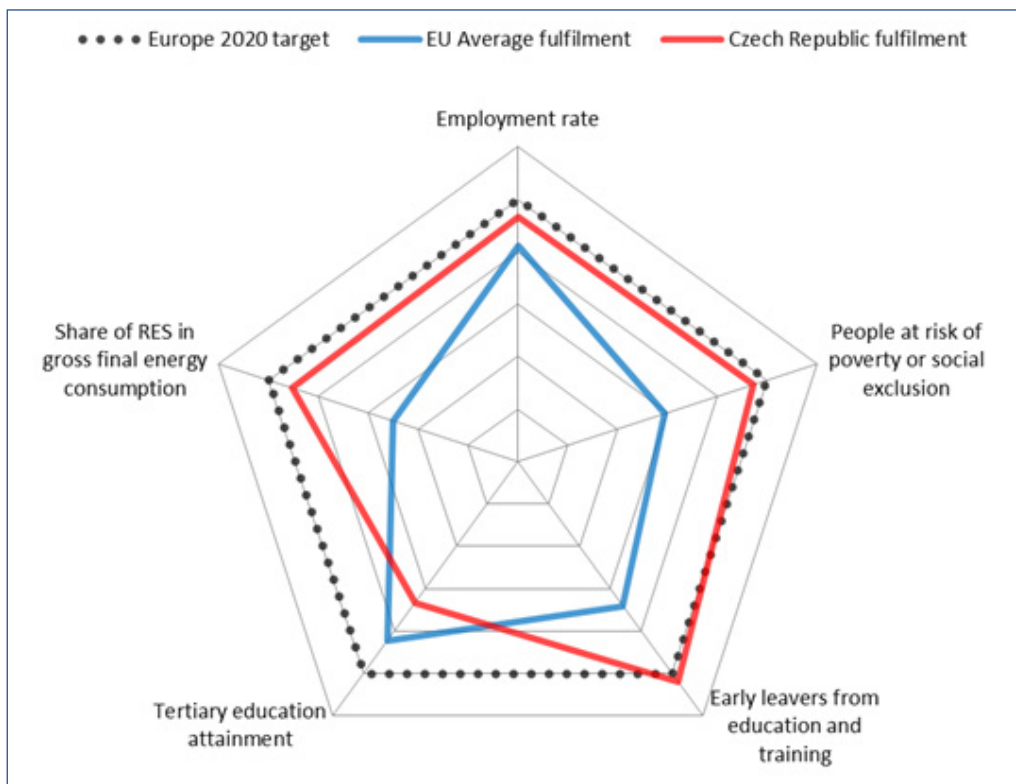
Europe 2020 target
EU Average fulfilment
Czech Republic fulfilment

Employment rate

People at risk of poverty or social exclusion

Early leavers from education and training

Tertiary education attainment

Share of RES in gross final energy consumption